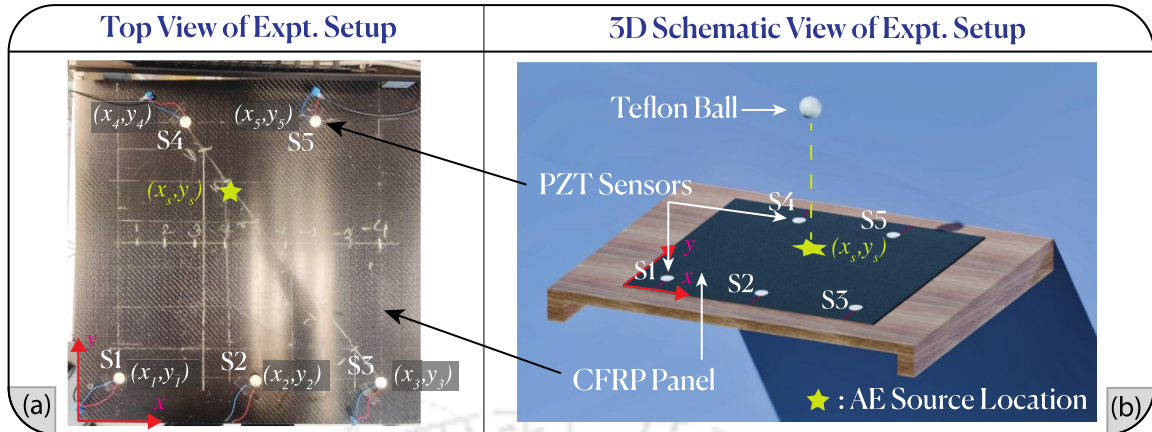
Top View of Expt. Setup

$(x_4,y_4)$ S4 $(x_5,y_5)$ S5

$(x_s,y_s)$

y

x

S1 $(x_1,y_1)$ S2 $(x_2,y_2)$ S3 $(x_3,y_3)$

(a)

3D Schematic View of Expt. Setup

Teflon Ball

PZT Sensors

S4 S5

$(x_s,y_s)$

y

S1 x

S2

S3

CFRP Panel

: AE Source Location

(b)